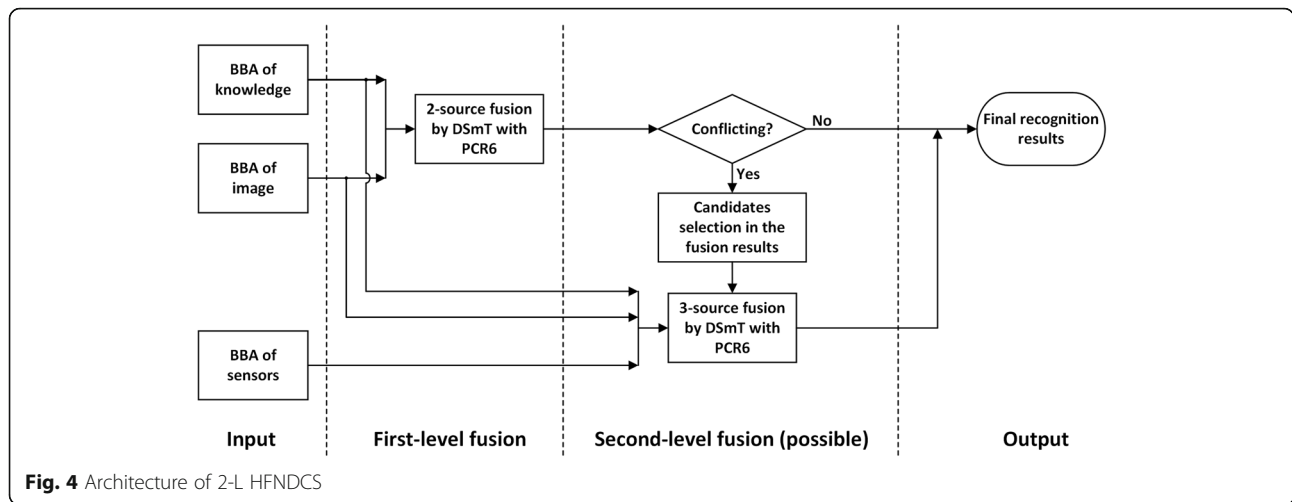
BBA of knowledge

BBA of image

2-source fusion by DSmT with PCR6

Conflicting?

No

Yes

Final recognition results

Candidates selection in the fusion results

3-source fusion by DSmT with PCR6

BBA of sensors

Input

First-level fusion

Second-level fusion (possible)

Output

**Fig. 4** Architecture of 2-L HFNDCS